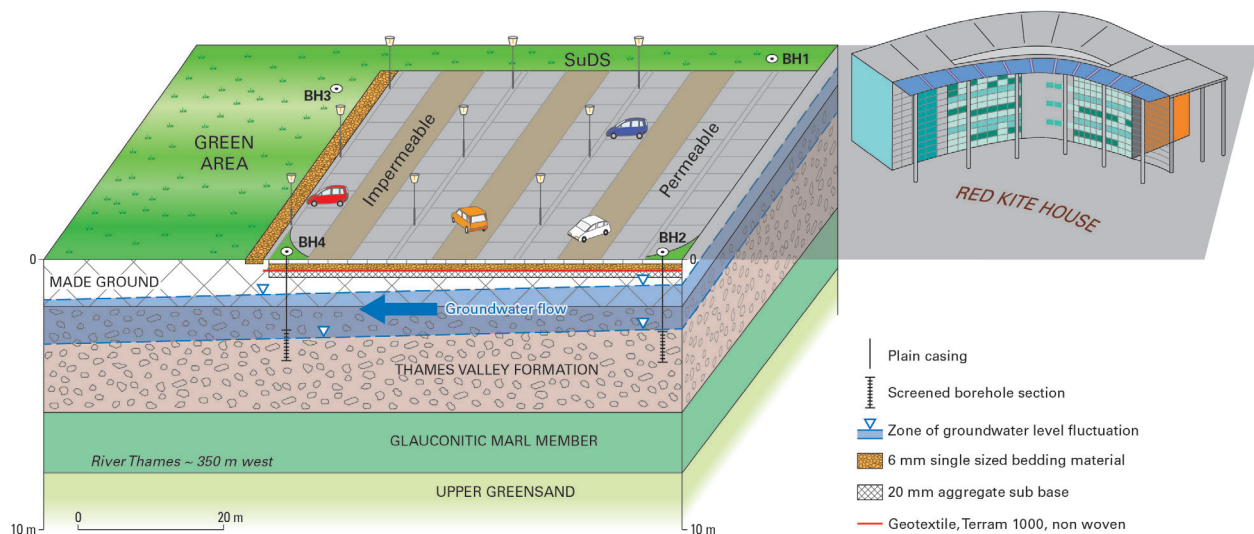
SuDS

BH1

BH3

GREEN AREA

Impermeable

Permeable

RED KITE HOUSE

BH4

BH2

0

0

MADE GROUND

Groundwater flow

THAMES VALLEY FORMATION

GLAUCONITIC MARL MEMBER

River Thames ~ 350 m west

UPPER GREENSAND

10 m

0

20 m

10 m

Plain casing

Screened borehole section

Zone of groundwater level fluctuation

6 mm single sized bedding material

20 mm aggregate sub base

Geotextile, Terram 1000, non woven